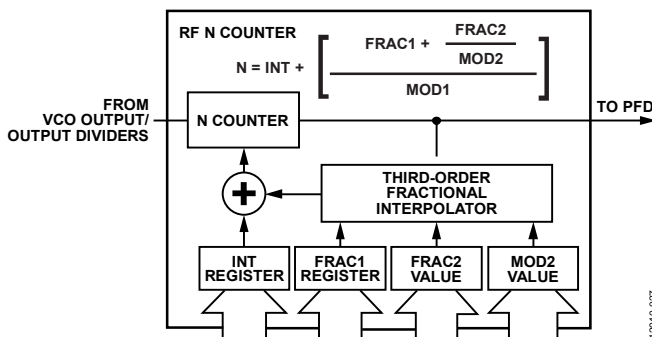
RF N COUNTER

$N = INT + \left[ \frac{FRAC1 + \frac{FRAC2}{MOD2}}{MOD1} \right]$

FROM VCO OUTPUT/ OUTPUT DIVIDERS

N COUNTER

TO PFD

THIRD-ORDER FRACTIONAL INTERPOLATOR

INT REGISTER

FRAC1 REGISTER

FRAC2 VALUE

MOD2 VALUE

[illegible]